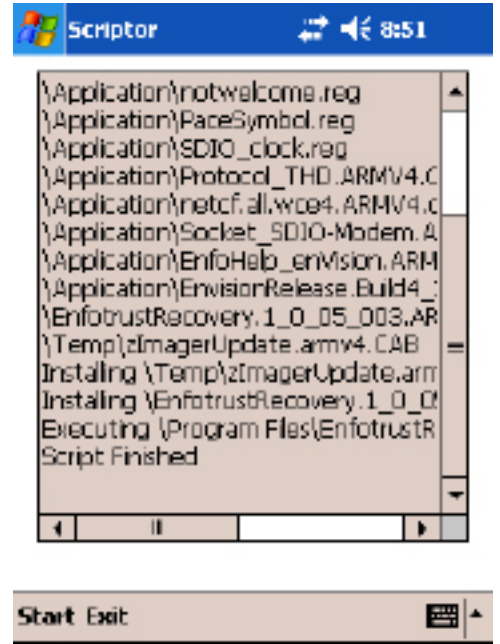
Scriptor 8:51

\Application\notwelcome.reg
\Application\PaceSymbol.reg
\Application\SDIO_clock.reg
\Application\Protocol_THD.ARMV4.C
\Application\netcf.all.wce4.ARMV4.c
\Application\Socket_SDIO-Modem.A
\Application\EnfoHelp_enVision.ARM
\Application\EnvisionRelease.Build4_
\EnfotrustRecovery.1_0_05_003.AR
\Temp\zImagerUpdate.armv4.CAB
Installing \Temp\zImagerUpdate.arm
Installing \EnfotrustRecovery.1_0_0
Executing \Program Files\EnfotrustR
Script Finished

Start Exit